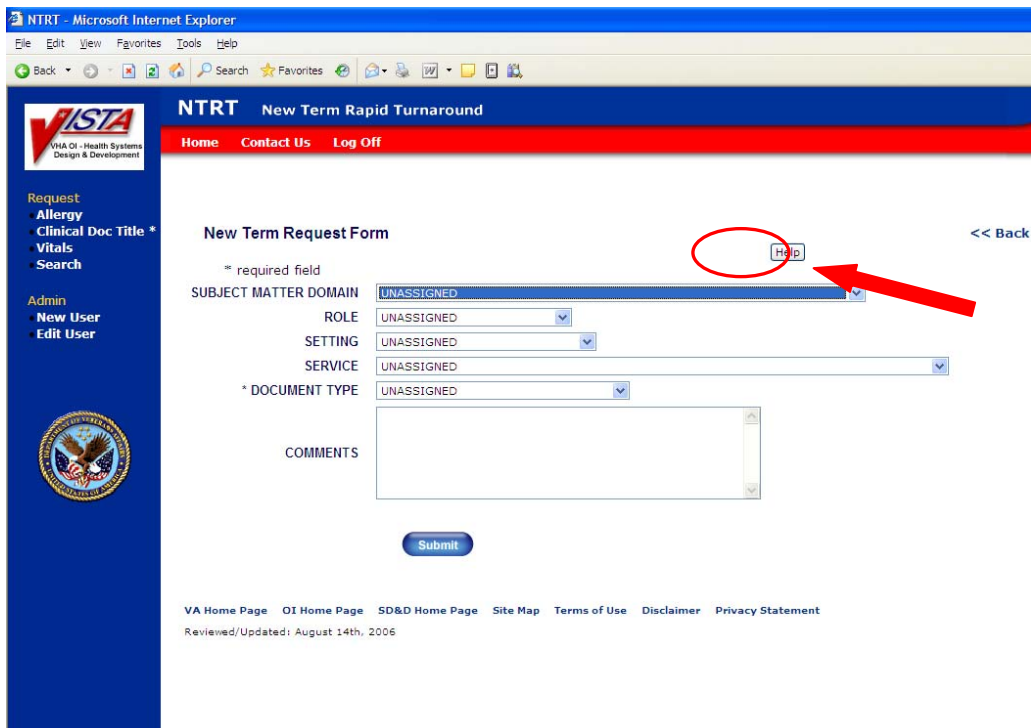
NTRT - Microsoft Internet Explorer

File Edit View Favorites Tools Help

Back Search Favorites

VISTA
VHA OI - Health Systems Design & Development

NTRT New Term Rapid Turnaround

Home Contact Us Log Off

Request
Allergy
Clinical Doc Title *
Vitals
Search

Admin
New User
Edit User

New Term Request Form

<< Back

Help

* required field

SUBJECT MATTER DOMAIN UNASSIGNED
ROLE UNASSIGNED
SETTING UNASSIGNED
SERVICE UNASSIGNED
* DOCUMENT TYPE UNASSIGNED
COMMENTS

Submit

VA Home Page OI Home Page SD&D Home Page Site Map Terms of Use Disclaimer Privacy Statement

Reviewed/Updated: August 14th, 2006